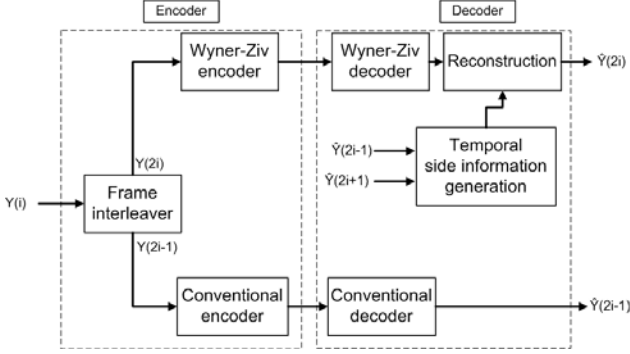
Encoder

Decoder

Wyner-Ziv encoder

Wyner-Ziv decoder

Reconstruction

$\hat{Y}(2i)$

Y(2i)

$\hat{Y}(2i-1)$

$\hat{Y}(2i+1)$

Temporal side information generation

Y(i)

Frame interleaver

Y(2i-1)

Conventional encoder

Conventional decoder

$\hat{Y}(2i-1)$